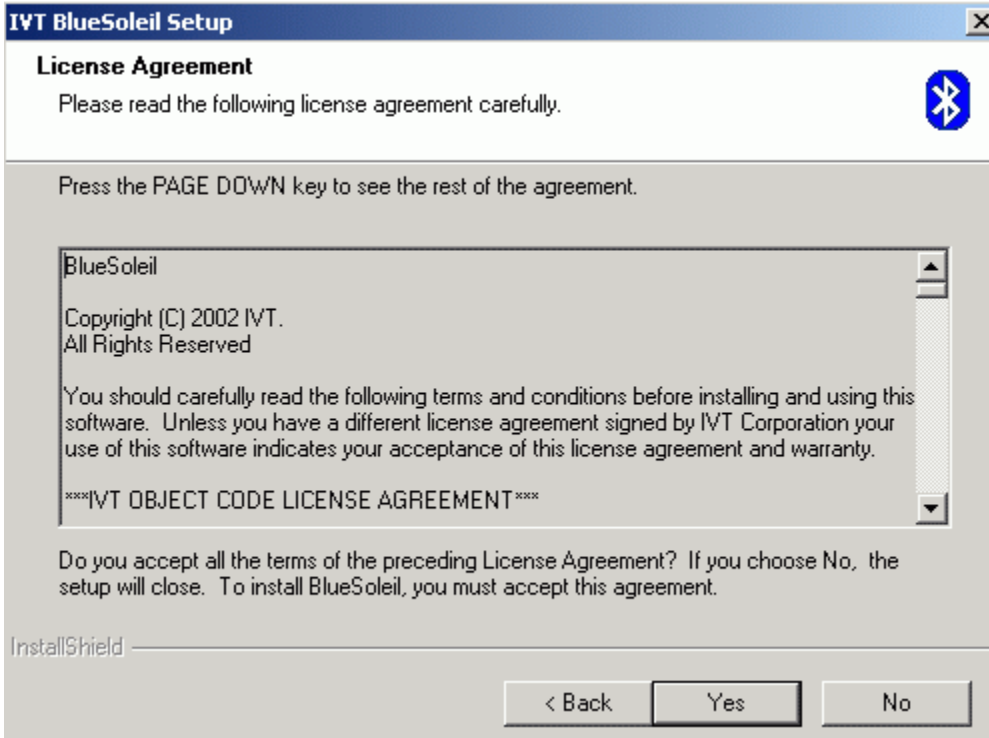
IVT BlueSoleil Setup

License Agreement

Please read the following license agreement carefully.

Press the PAGE DOWN key to see the rest of the agreement.

BlueSoleil

Copyright (C) 2002 IVT.
All Rights Reserved

You should carefully read the following terms and conditions before installing and using this software. Unless you have a different license agreement signed by IVT Corporation your use of this software indicates your acceptance of this license agreement and warranty.

***IVT OBJECT CODE LICENSE AGREEMENT***

Do you accept all the terms of the preceding License Agreement? If you choose No, the setup will close. To install BlueSoleil, you must accept this agreement.

InstallShield

< Back | Yes | No